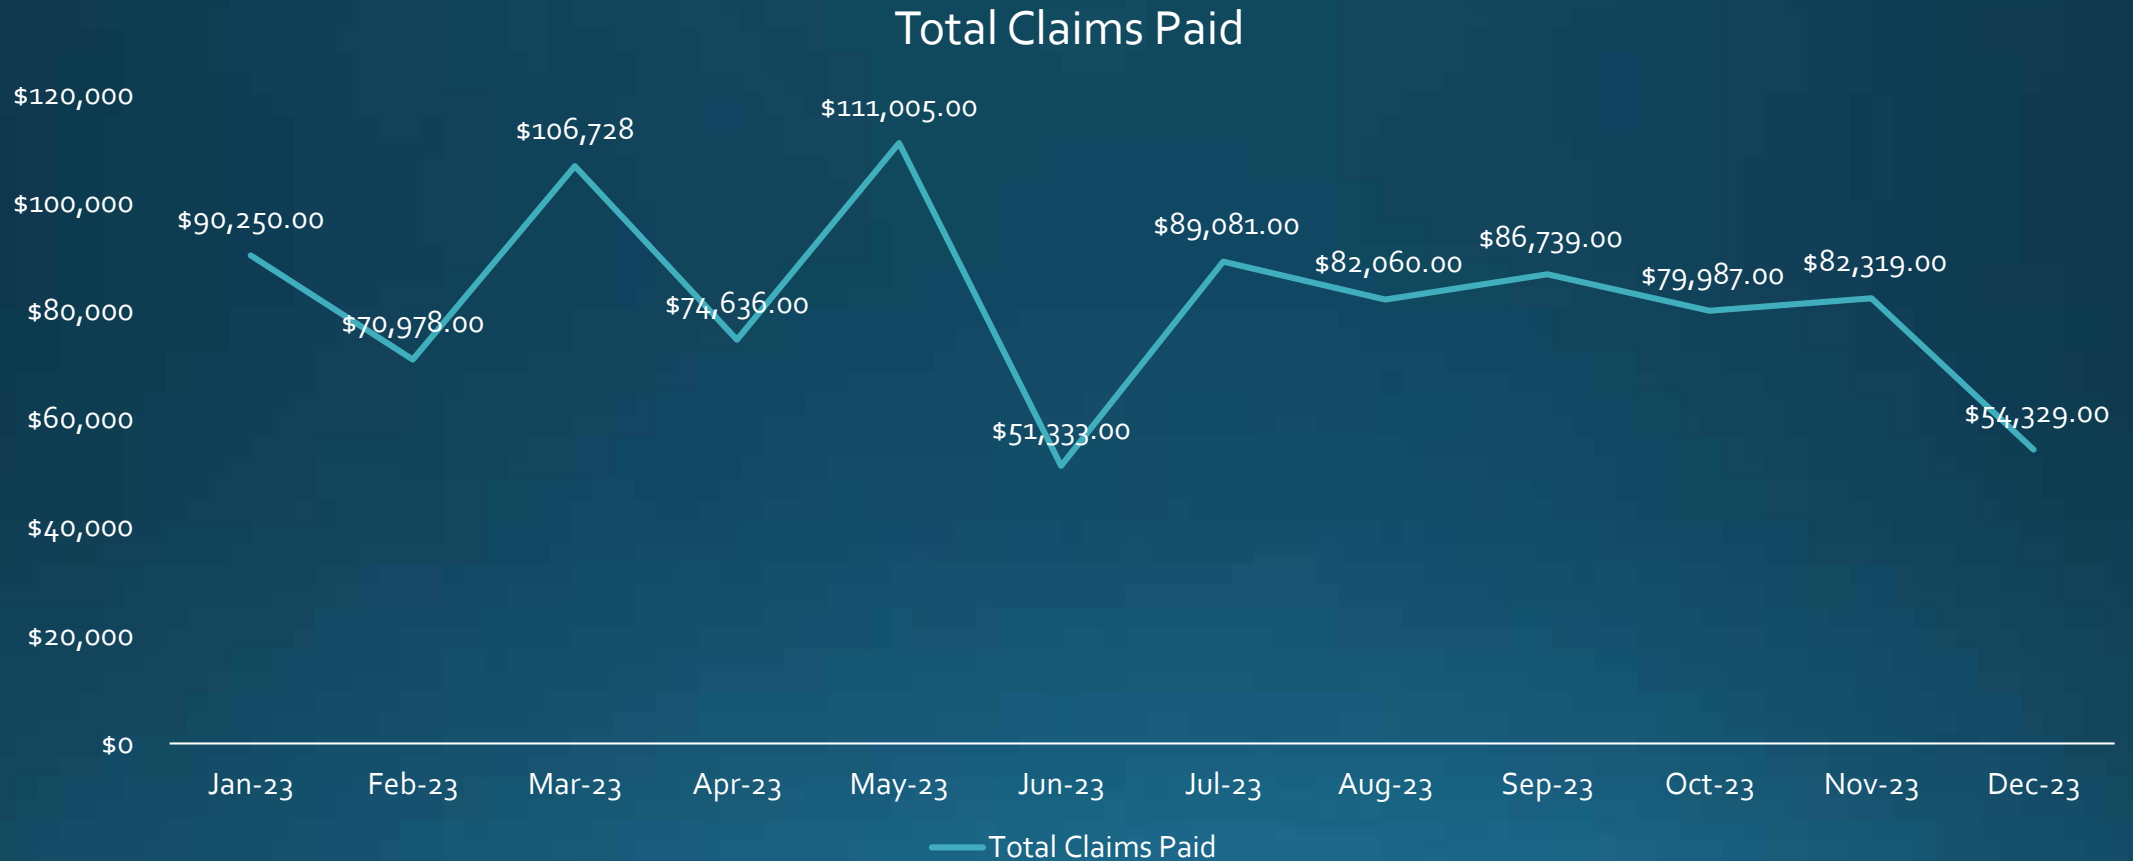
Total Claims Paid

$120,000
$100,000
$80,000
$60,000
$40,000
$20,000
$0

$90,250.00
$70,978.00
$106,728
$74,636.00
$111,005.00
$51,333.00
$89,081.00
$82,060.00
$86,739.00
$79,987.00
$82,319.00
$54,329.00

Jan-23
Feb-23
Mar-23
Apr-23
May-23
Jun-23
Jul-23
Aug-23
Sep-23
Oct-23
Nov-23
Dec-23

Total Claims Paid